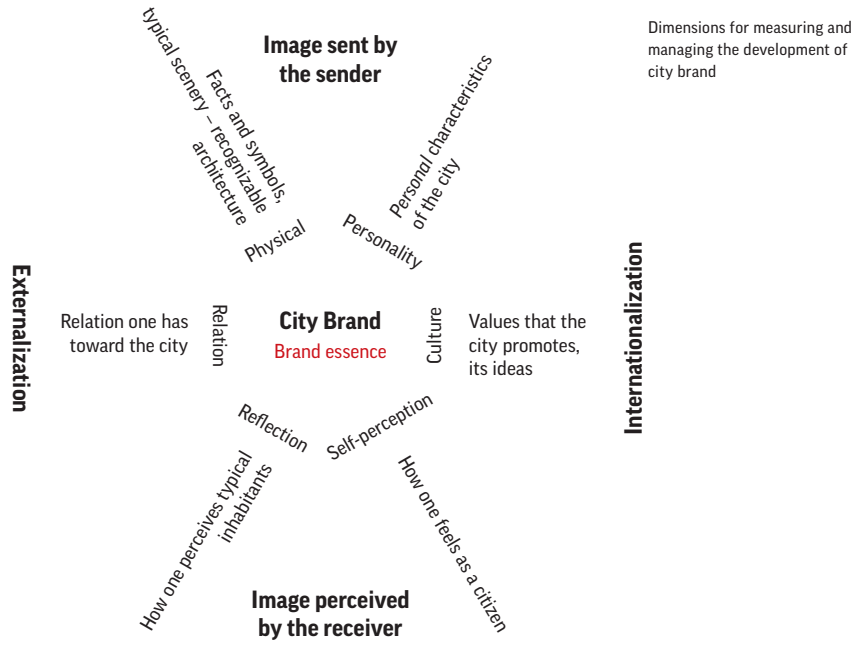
Dimensions for measuring and managing the development of city brand

Image sent by the sender

Facts and symbols, typical scenery – recognizable architecture

Personal characteristics of the city

Physical

Personality

Externalization

Internationalization

Relation one has toward the city

Relation

City Brand

Brand essence

Culture

Values that the city promotes, its ideas

Reflection

Self-perception

How one perceives typical inhabitants

How one feels as a citizen

Image perceived by the receiver